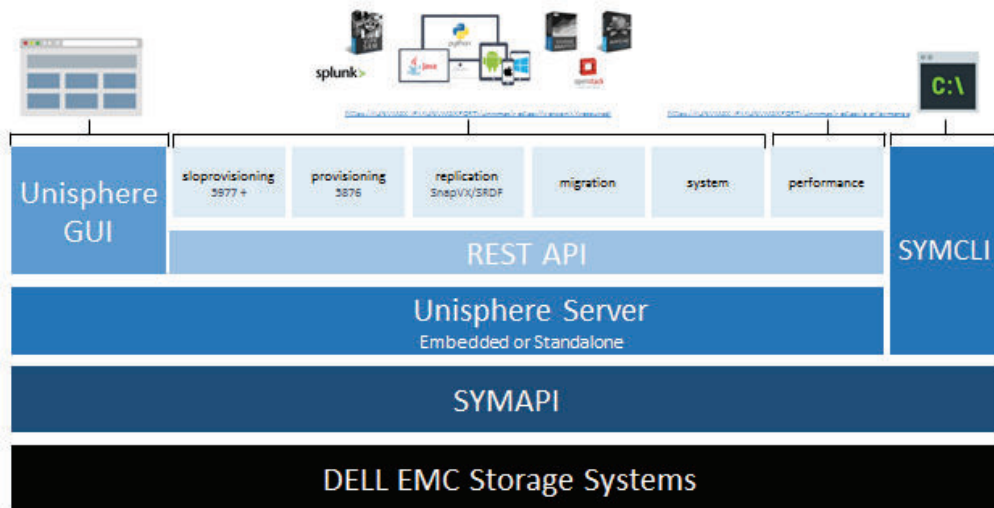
splunk>

python

Java

openstack

C:\

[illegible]

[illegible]

Unisphere GUI

sloprovisioning 5977 +

provisioning 5876

replication SnapVX/SRDF

migration

system

performance

REST API

SYMCLI

Unisphere Server

Embedded or Standalone

SYMAPI

DELL EMC Storage Systems